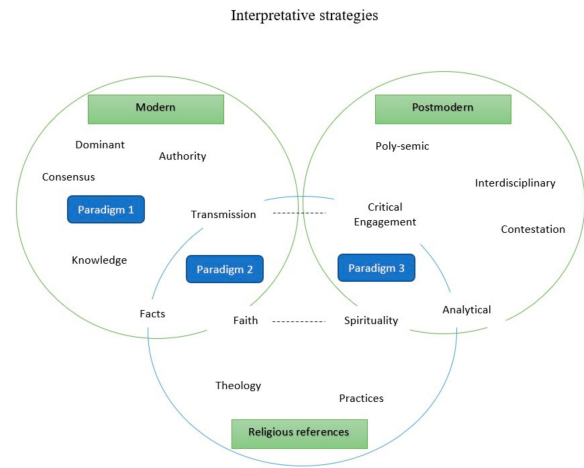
Interpretative strategies

Modern

Dominant

Authority

Consensus

Paradigm 1

Transmission

Knowledge

Paradigm 2

Facts

Faith

Postmodern

Poly-semic

Interdisciplinary

Critical Engagement

Contestation

Paradigm 3

Spirituality

Analytical

Theology

Practices

Religious references